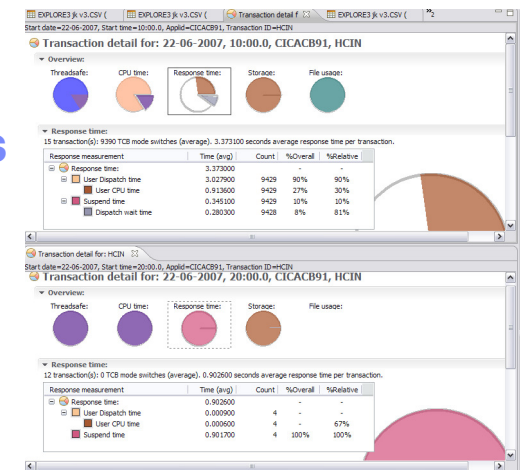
EXPLORE3 jk v3.CSV ( | EXPLORE3 jk v3.CSV ( | Transaction detail f | EXPLORE3 jk v3.CSV ( | »2

Start date=22-06-2007, Start time=10:00.0, Applid=CICACB91, Transaction ID=HCIN

Transaction detail for: 22-06-2007, 10:00.0, CICACB91, HCIN

Overview:

Threadsafe: CPU time: Response time: Storage: File usage:

Response time:

15 transaction(s): 9390 TCB mode switches (average). 3.373100 seconds average response time per transaction.

| Response measurement | Time (avg) | Count | %Overall | %Relative |
|---|---|---|---|---|
| Response time: | 3.373000 | - | - | - |
| User Dispatch time | 3.027900 | 9429 | 90% | 90% |
| User CPU time | 0.913600 | 9429 | 27% | 30% |
| Suspend time | 0.345100 | 9429 | 10% | 10% |
| Dispatch wait time | 0.280300 | 9428 | 8% | 81% |

Transaction detail for: HCIN

Start date=22-06-2007, Start time=20:00.0, Applid=CICACB91, Transaction ID=HCIN

Transaction detail for: 22-06-2007, 20:00.0, CICACB91, HCIN

Overview:

Threadsafe: CPU time: Response time: Storage: File usage:

Response time:

12 transaction(s): 0 TCB mode switches (average). 0.902600 seconds average response time per transaction.

| Response measurement | Time (avg) | Count | %Overall | %Relative |
|---|---|---|---|---|
| Response time: | 0.902600 | - | - | - |
| User Dispatch time | 0.000900 | 4 | - | - |
| User CPU time | 0.000600 | 4 | - | 67% |
| Suspend time | 0.901700 | 4 | 100% | 100% |